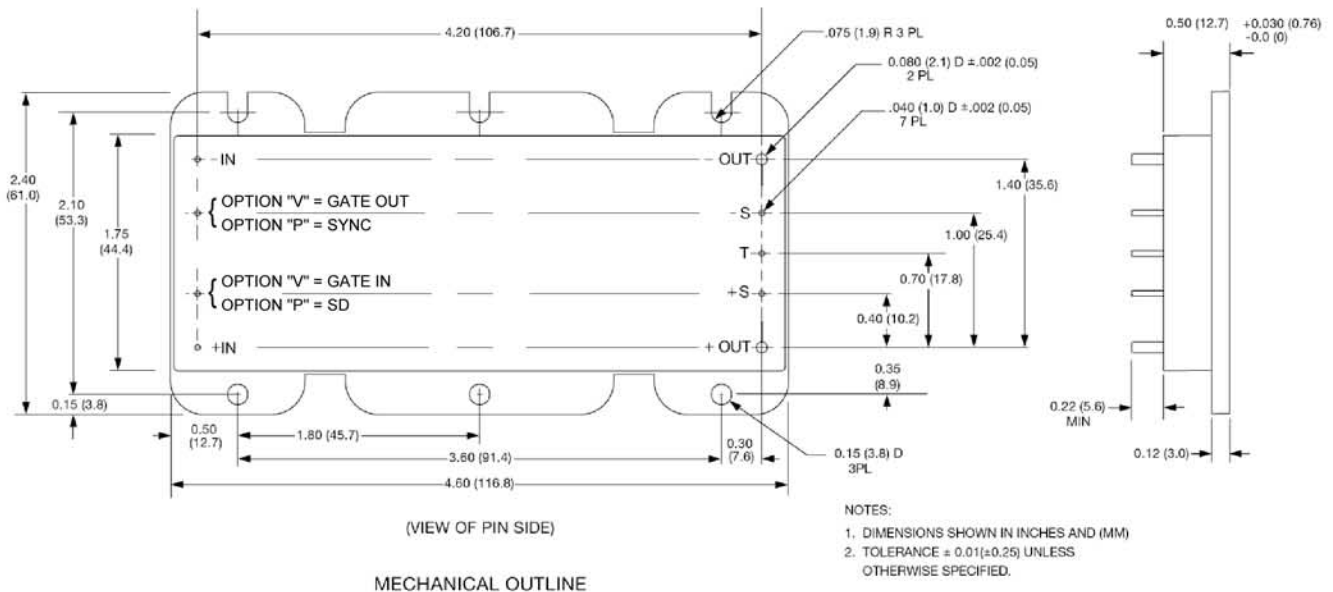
4.20 (106.7)

.075 (1.9) R 3 PL

0.080 (2.1) D ±.002 (0.05) 2 PL

.040 (1.0) D ±.002 (0.05) 7 PL

0.50 (12.7)

+0.030 (0.76) -0.0 (0)

2.40 (61.0)

2.10 (53.3)

1.75 (44.4)

-IN

-OUT

OPTION "V" = GATE OUT
OPTION "P" = SYNC

-S

1.40 (35.6)

1.00 (25.4)

T

OPTION "V" = GATE IN
OPTION "P" = SD

+S

0.70 (17.8)

0.40 (10.2)

+IN

+OUT

0.35 (8.9)

0.15 (3.8)

0.50 (12.7)

1.80 (45.7)

0.30 (7.6)

0.15 (3.8) D 3PL

3.60 (91.4)

4.60 (116.8)

0.22 (5.6) MIN

0.12 (3.0)

(VIEW OF PIN SIDE)

NOTES:

1. DIMENSIONS SHOWN IN INCHES AND (MM)
2. TOLERANCE ± 0.01(±0.25) UNLESS OTHERWISE SPECIFIED.

MECHANICAL OUTLINE